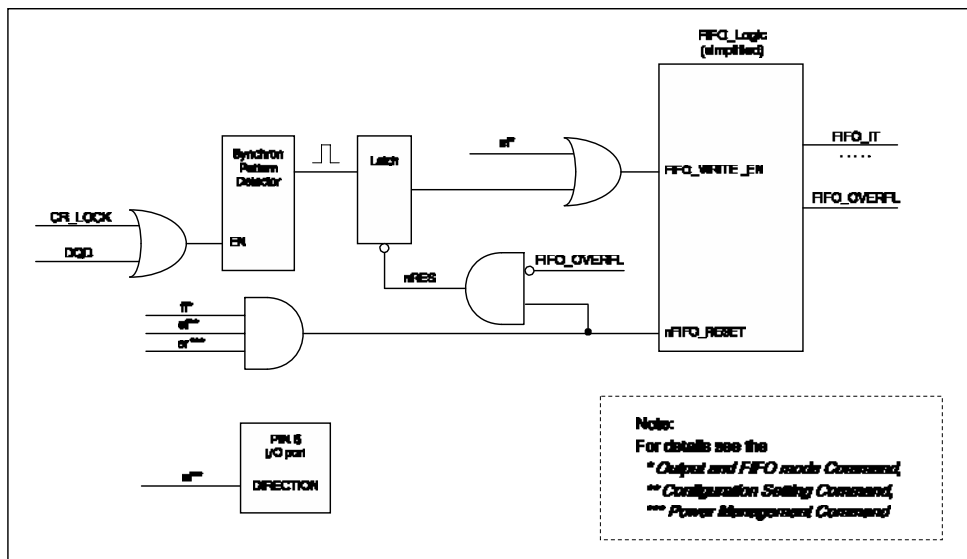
FIFO_Logic
(simplified)

Synchron
Pattern
Detector

EN

Latch

CR_LOCK

DQD

al*

FIFO_WRITE_EN

FIFO_IT

.....

FIFO_OVERFL

nRES

FIFO_OVERFL

ff*

ef**

er***

nFIFO_RESET

PIN 6
I/O port

DIRECTION

ex***

Note:
For details see the
* Output and FIFO mode Command,
** Configuration Setting Command,
*** Power Management Command